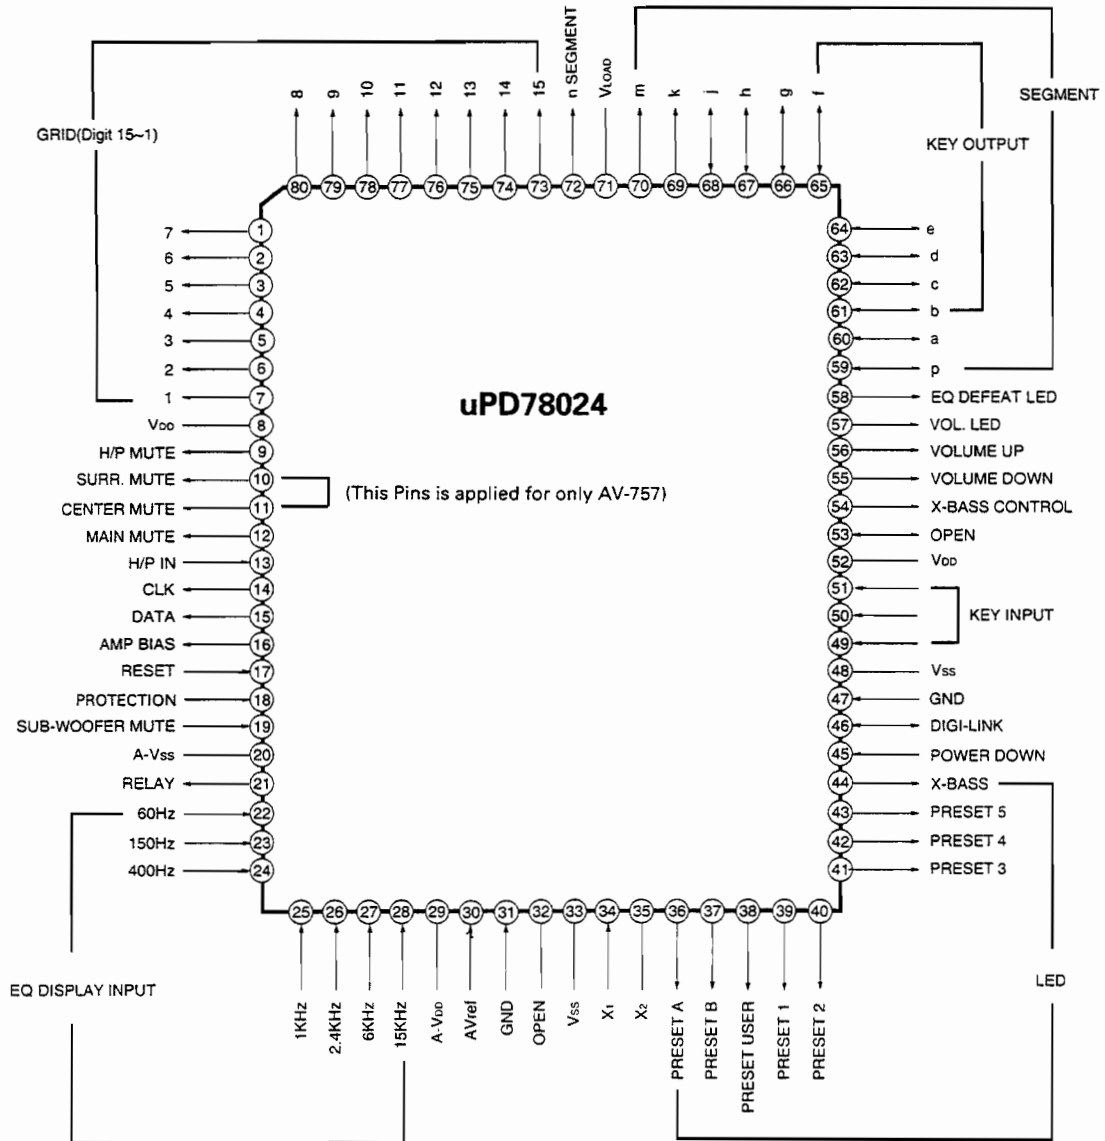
GRID(Digit 15~1)

8 9 10 11 12 13 14 15 n SEGMENT $V_{LOAD}$ m k j h g f

SEGMENT

KEY OUTPUT

80 79 78 77 76 75 74 73 72 71 70 69 68 67 66 65

7 1
6 2
5 3
4 4
3 5
2 6
1 7
$V_{DD}$ 8
H/P MUTE 9
SURR. MUTE 10
CENTER MUTE 11
MAIN MUTE 12
H/P IN 13
CLK 14
DATA 15
AMP BIAS 16
RESET 17
PROTECTION 18
SUB-WOOFER MUTE 19
A-Vss 20
RELAY 21
60Hz 22
150Hz 23
400Hz 24

(This Pins is applied for only AV-757)

uPD78024

64 e
63 d
62 c
61 b
60 a
59 p
58 EQ DEFEAT LED
57 VOL. LED
56 VOLUME UP
55 VOLUME DOWN
54 X-BASS CONTROL
53 OPEN
52 $V_{DD}$
51
50
49
KEY INPUT
48 Vss
47 GND
46 DIGI-LINK
45 POWER DOWN
44 X-BASS
43 PRESET 5
42 PRESET 4
41 PRESET 3

25 26 27 28 29 30 31 32 33 34 35 36 37 38 39 40

EQ DISPLAY INPUT

1KHz 2.4KHz 6KHz 15KHz A-$V_{DD}$ AVref GND OPEN $V_{SS}$ $X_1$ $X_2$ PRESET A PRESET B PRESET USER PRESET 1 PRESET 2

LED